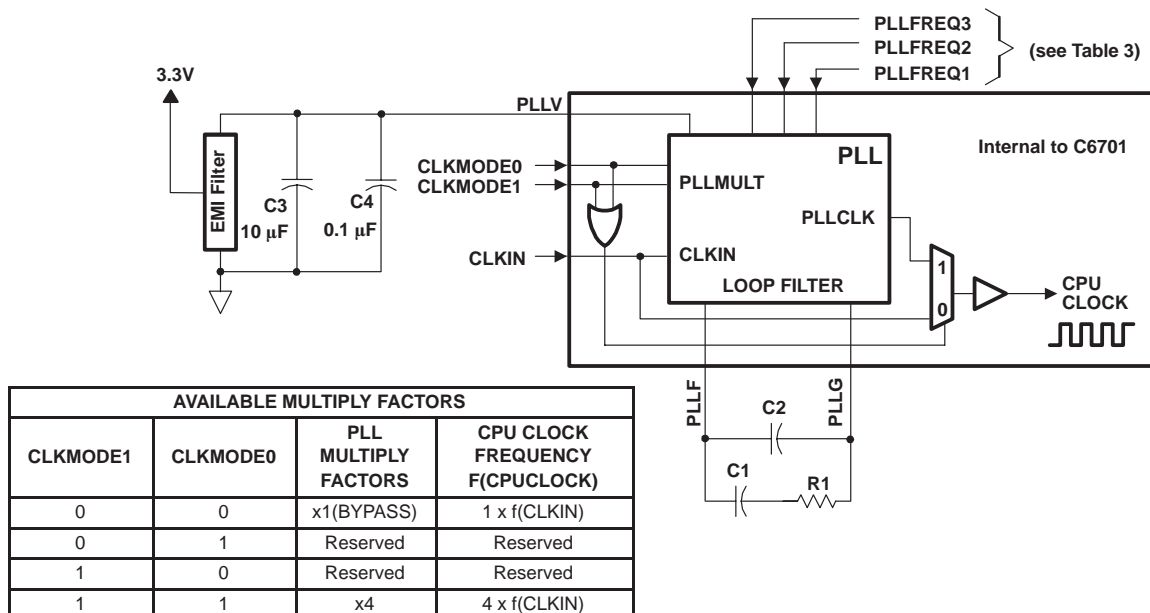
PLLFREQ3
PLLFREQ2
PLLFREQ1
(see Table 3)

3.3V

PLLV

Internal to C6701

EMI Filter

C3
10 µF

C4
0.1 µF

CLKMODE0
CLKMODE1

PLL

PLLMULT

PLLCLK

CLKIN

CLKIN

LOOP FILTER

1

0

CPU
CLOCK

PLLF

PLLG

C2

C1

R1

| AVAILABLE MULTIPLY FACTORS | | | |
|---|---|---|---|
| CLKMODE1 | CLKMODE0 | PLL MULTIPLY FACTORS | CPU CLOCK FREQUENCY F(CPUCLOCK) |
| 0 | 0 | x1(BYPASS) | 1 x f(CLKIN) |
| 0 | 1 | Reserved | Reserved |
| 1 | 0 | Reserved | Reserved |
| 1 | 1 | x4 | 4 x f(CLKIN) |